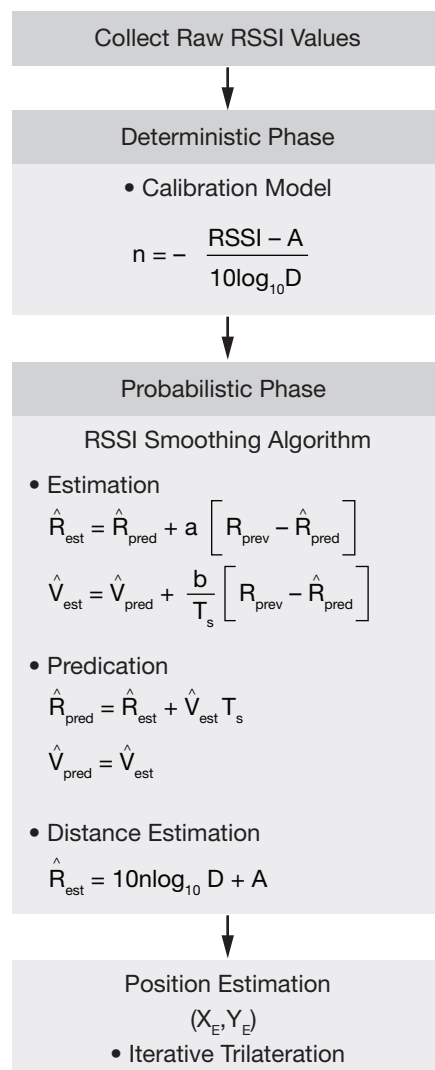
Collect Raw RSSI Values

Deterministic Phase

• Calibration Model

$n = -\frac{RSSI - A}{10\log_{10}D}$

Probabilistic Phase

RSSI Smoothing Algorithm

• Estimation

$\hat{R}_{est} = \hat{R}_{pred} + a\left[R_{prev} - \hat{R}_{pred}\right]$

$\hat{V}_{est} = \hat{V}_{pred} + \frac{b}{T_s}\left[R_{prev} - \hat{R}_{pred}\right]$

• Predication

$\hat{R}_{pred} = \hat{R}_{est} + \hat{V}_{est}T_s$

$\hat{V}_{pred} = \hat{V}_{est}$

• Distance Estimation

$\hat{R}_{est} = 10n\log_{10}D + A$

Position Estimation

$(X_E, Y_E)$

• Iterative Trilateration